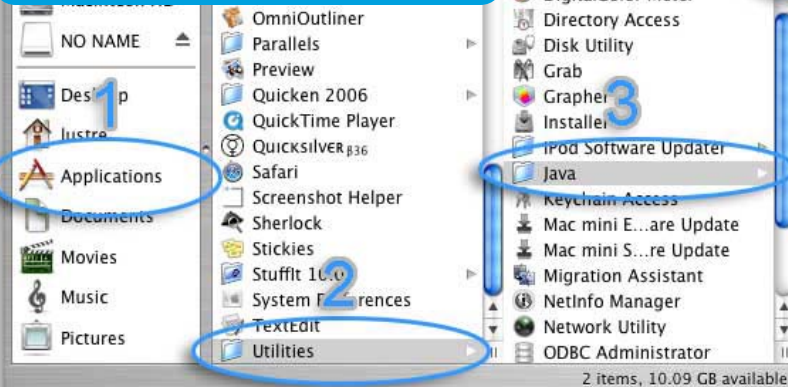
NO NAME
Desktop
1
lustre
Applications
Documents
Movies
Music
Pictures

OmniOutliner
Parallels
Preview
Quicken 2006
QuickTime Player
Quicksilver β36
Safari
Screenshot Helper
Sherlock
Stickies
StuffIt 10.0
2
System Preferences
TextEdit
Utilities

Directory Access
Disk Utility
Grab
Grapher
3
Installer
iPod Software Updater
Java
Keychain Access
Mac mini E...are Update
Mac mini S...re Update
Migration Assistant
NetInfo Manager
Network Utility
ODBC Administrator

2 items, 10.09 GB available